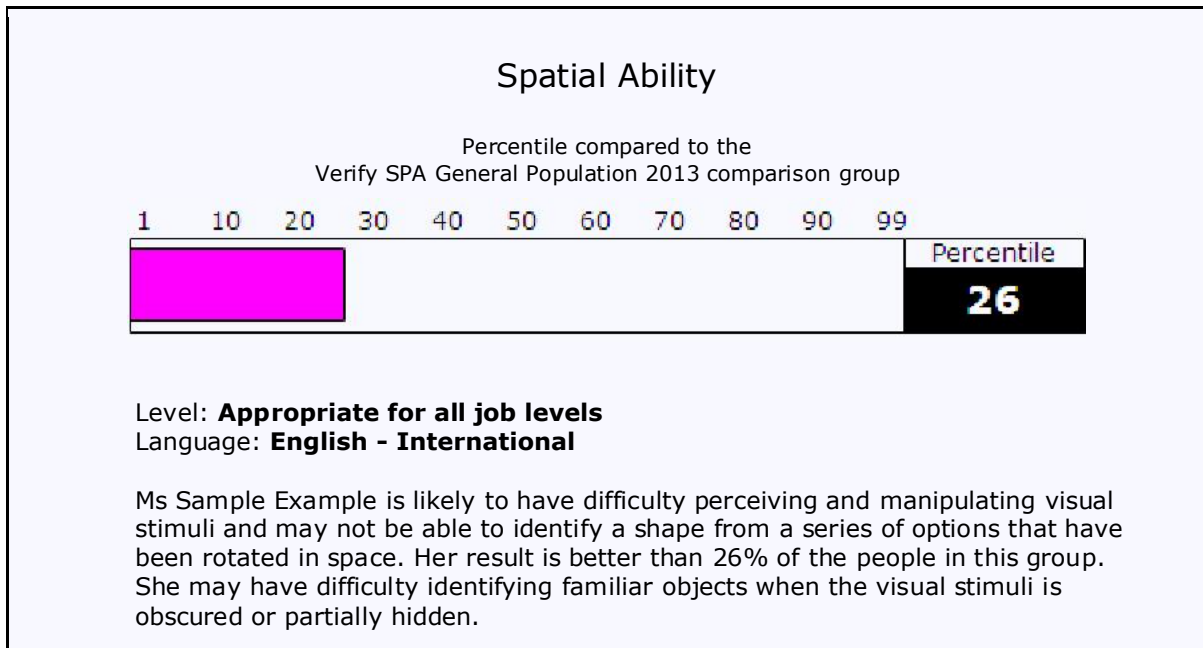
Spatial Ability

Percentile compared to the
Verify SPA General Population 2013 comparison group

1 10 20 30 40 50 60 70 80 90 99

Percentile
26

Level: **Appropriate for all job levels**
Language: **English - International**

Ms Sample Example is likely to have difficulty perceiving and manipulating visual stimuli and may not be able to identify a shape from a series of options that have been rotated in space. Her result is better than 26% of the people in this group. She may have difficulty identifying familiar objects when the visual stimuli is obscured or partially hidden.